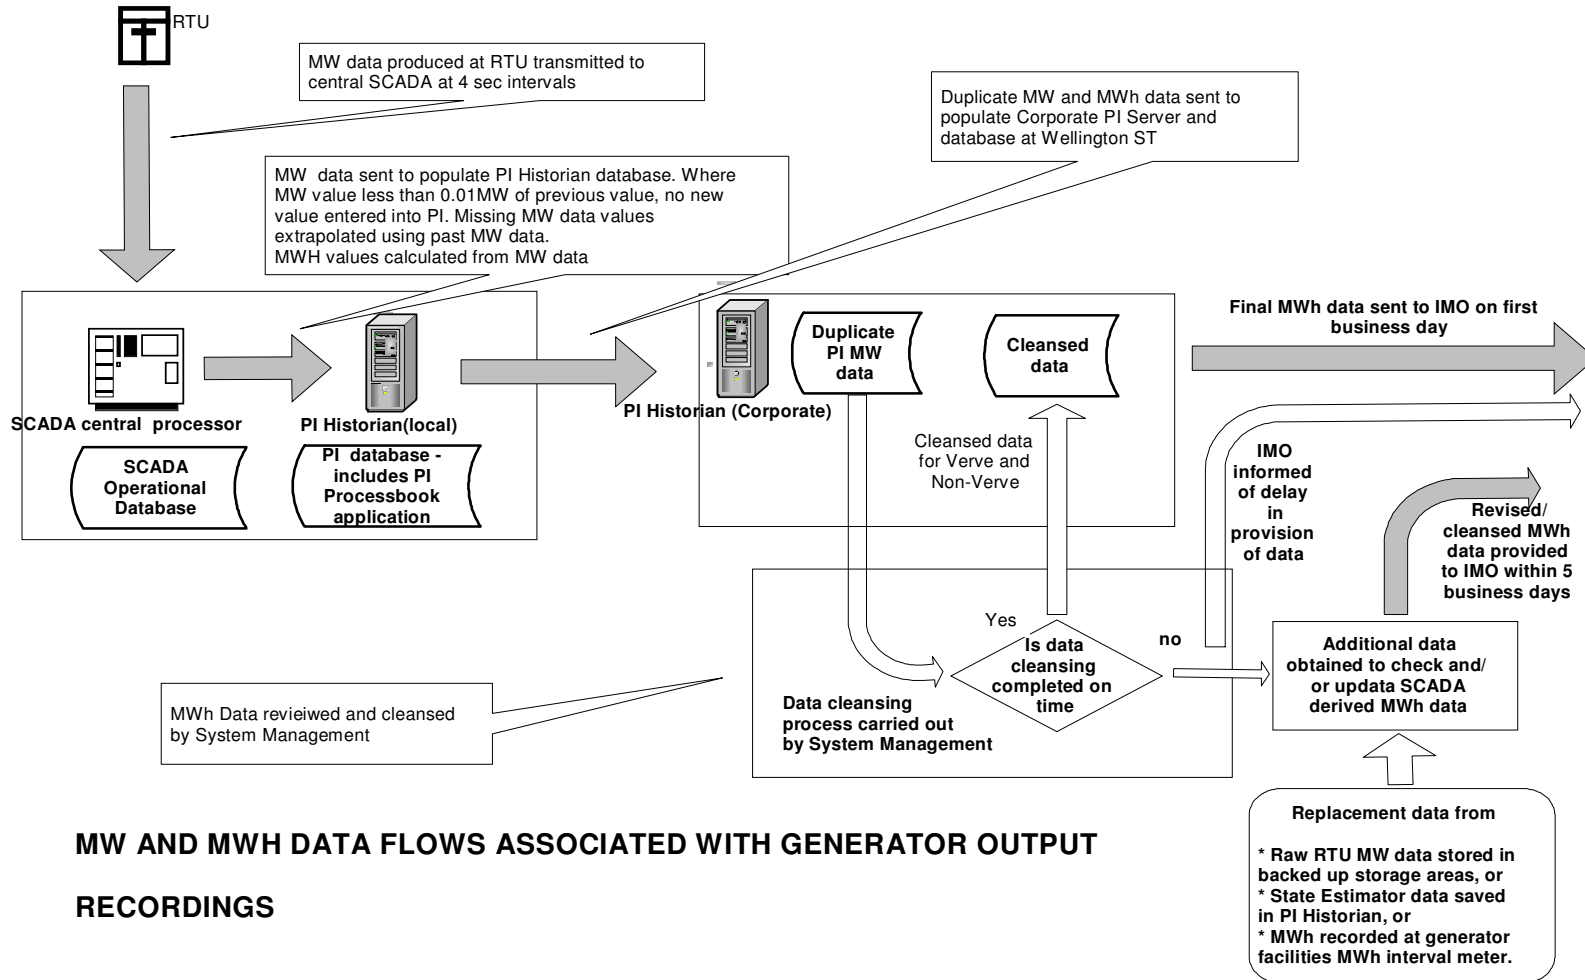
RTU

MW data produced at RTU transmitted to central SCADA at 4 sec intervals

Duplicate MW and MWh data sent to populate Corporate PI Server and database at Wellington ST

MW data sent to populate PI Historian database. Where MW value less than 0.01MW of previous value, no new value entered into PI. Missing MW data values extrapolated using past MW data.
MWH values calculated from MW data

SCADA central processor

PI Historian(local)

SCADA Operational Database

PI database - includes PI Processbook application

PI Historian (Corporate)

Duplicate PI MW data

Cleansed data

Cleansed data for Verve and Non-Verve

Final MWh data sent to IMO on first business day

IMO informed of delay in provision of data

Revised/ cleansed MWh data provided to IMO within 5 business days

Yes

Is data cleansing completed on time

no

Additional data obtained to check and/ or updata SCADA derived MWh data

MWh Data revieiwed and cleansed by System Management

Data cleansing process carried out by System Management

Replacement data from

* Raw RTU MW data stored in backed up storage areas, or
* State Estimator data saved in PI Historian, or
* MWh recorded at generator facilities MWh interval meter.

MW AND MWH DATA FLOWS ASSOCIATED WITH GENERATOR OUTPUT RECORDINGS